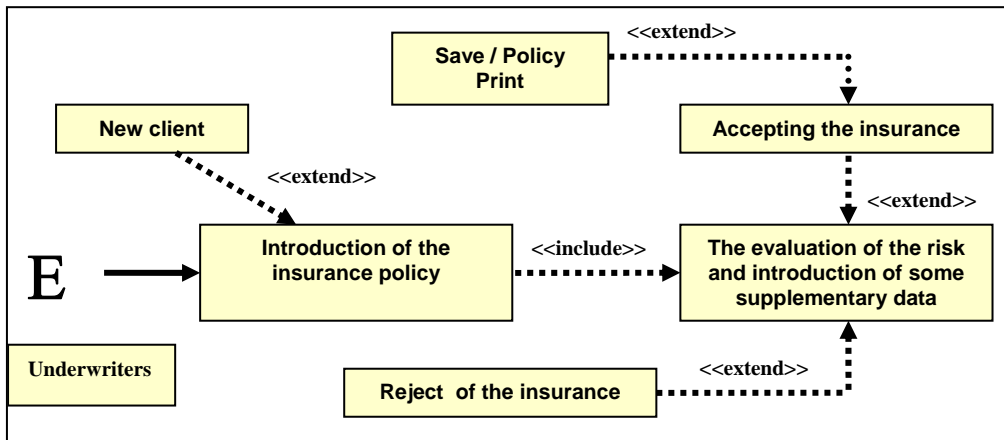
Save / Policy Print

<<extend>>

New client

Accepting the insurance

<<extend>>

<<extend>>

E

Introduction of the insurance policy

<<include>>

The evaluation of the risk and introduction of some supplementary data

Underwriters

<<extend>>

Reject of the insurance